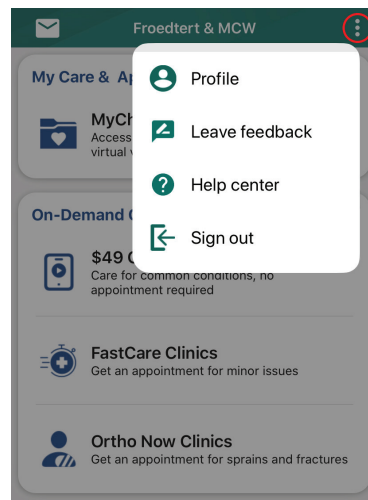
Froedtert & MCW

My Care & Ap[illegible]

MyCh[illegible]
Access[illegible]
virtual v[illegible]

On-Demand C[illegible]

$49 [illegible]
Care for common conditions, no appointment required

FastCare Clinics
Get an appointment for minor issues

Ortho Now Clinics
Get an appointment for sprains and fractures

Profile

Leave feedback

Help center

Sign out